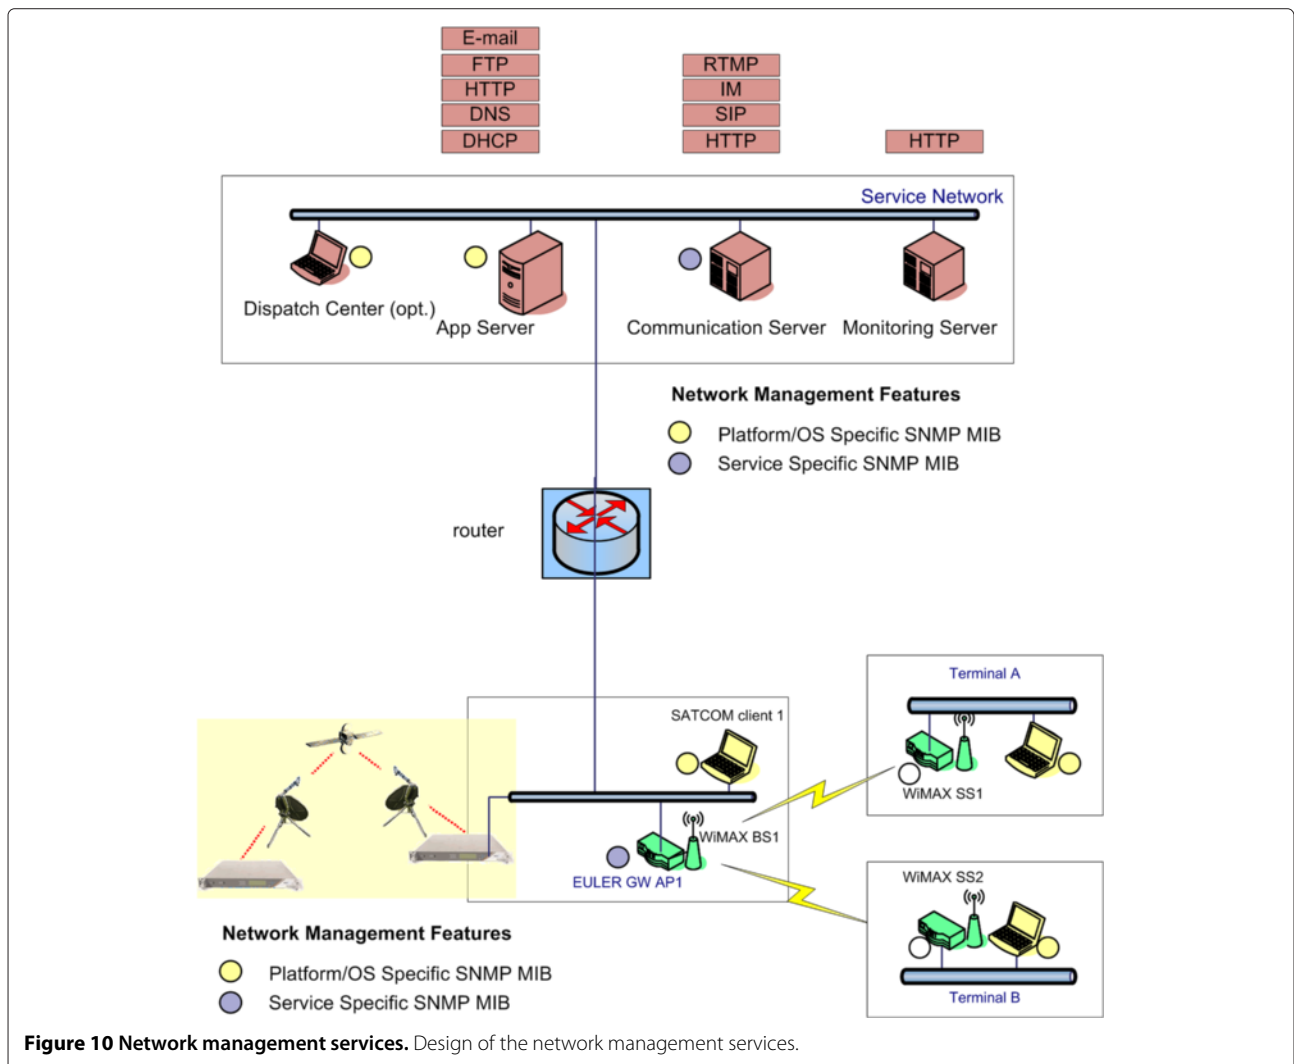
E-mail
FTP
HTTP
DNS
DHCP

RTMP
IM
SIP
HTTP

HTTP

Service Network

Dispatch Center (opt.)
App Server
Communication Server
Monitoring Server

Network Management Features
Platform/OS Specific SNMP MIB
Service Specific SNMP MIB

router

SATCOM client 1
WiMAX BS1
EULER GW AP1

Terminal A
WiMAX SS1

WiMAX SS2
Terminal B

Network Management Features
Platform/OS Specific SNMP MIB
Service Specific SNMP MIB

**Figure 10 Network management services.** Design of the network management services.